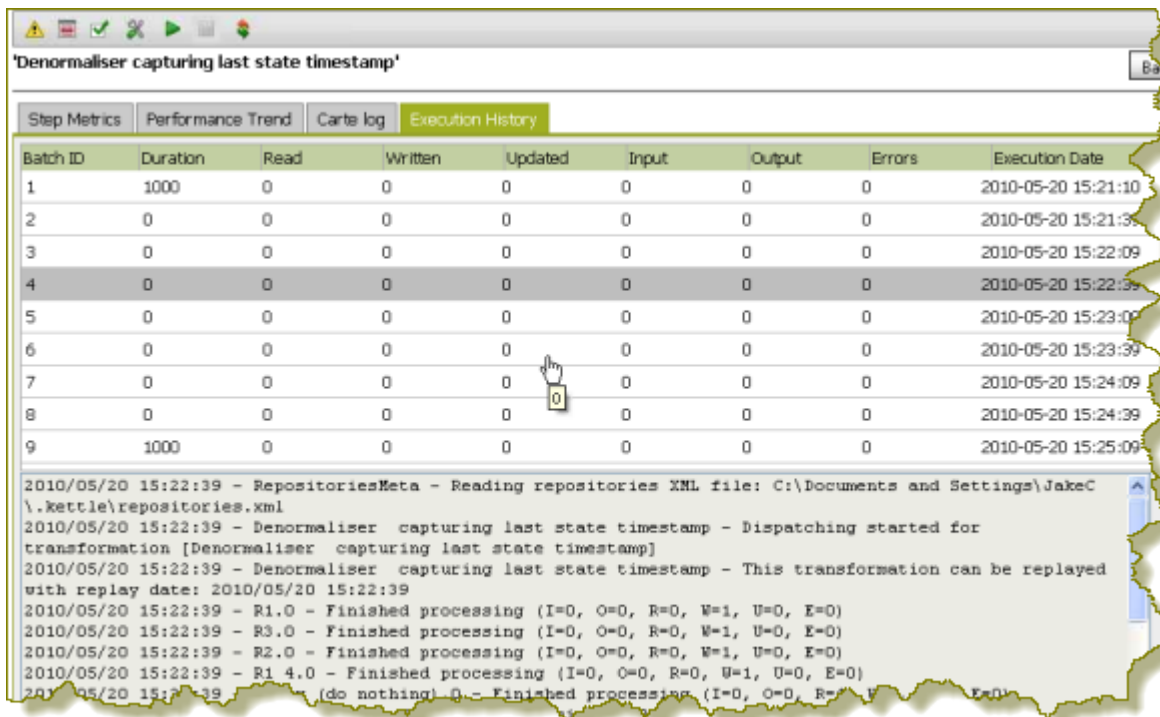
'Denormaliser capturing last state timestamp'

Ba

Step Metrics | Performance Trend | Carte log | Execution History

| Batch ID | Duration | Read | Written | Updated | Input | Output | Errors | Execution Date |
|---|---|---|---|---|---|---|---|---|
| 1 | 1000 | 0 | 0 | 0 | 0 | 0 | 0 | 2010-05-20 15:21:10 |
| 2 | 0 | 0 | 0 | 0 | 0 | 0 | 0 | 2010-05-20 15:21:3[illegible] |
| 3 | 0 | 0 | 0 | 0 | 0 | 0 | 0 | 2010-05-20 15:22:09 |
| 4 | 0 | 0 | 0 | 0 | 0 | 0 | 0 | 2010-05-20 15:22:3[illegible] |
| 5 | 0 | 0 | 0 | 0 | 0 | 0 | 0 | 2010-05-20 15:23:0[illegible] |
| 6 | 0 | 0 | 0 | 0 | 0 | 0 | 0 | 2010-05-20 15:23:39 |
| 7 | 0 | 0 | 0 | 0 | 0 | 0 | 0 | 2010-05-20 15:24:09 |
| 8 | 0 | 0 | 0 | 0 | 0 | 0 | 0 | 2010-05-20 15:24:39 |
| 9 | 1000 | 0 | 0 | 0 | 0 | 0 | 0 | 2010-05-20 15:25:09 |

0

2010/05/20 15:22:39 - RepositoriesMeta - Reading repositories XML file: C:\Documents and Settings\JakeC\.kettle\repositories.xml
2010/05/20 15:22:39 - Denormaliser capturing last state timestamp - Dispatching started for transformation [Denormaliser capturing last state timestamp]
2010/05/20 15:22:39 - Denormaliser capturing last state timestamp - This transformation can be replayed with replay date: 2010/05/20 15:22:39
2010/05/20 15:22:39 - R1.0 - Finished processing (I=0, O=0, R=0, W=1, U=0, E=0)
2010/05/20 15:22:39 - R3.0 - Finished processing (I=0, O=0, R=0, W=1, U=0, E=0)
2010/05/20 15:22:39 - R2.0 - Finished processing (I=0, O=0, R=0, W=1, U=0, E=0)
2010/05/20 15:22:39 - R1 4.0 - Finished processing (I=0, O=0, R=0, W=1, U=0, E=0)
20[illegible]05/20 15:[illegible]39 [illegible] (do nothing) 0 - Finished processing (I=0, O=0, R=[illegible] E=0)